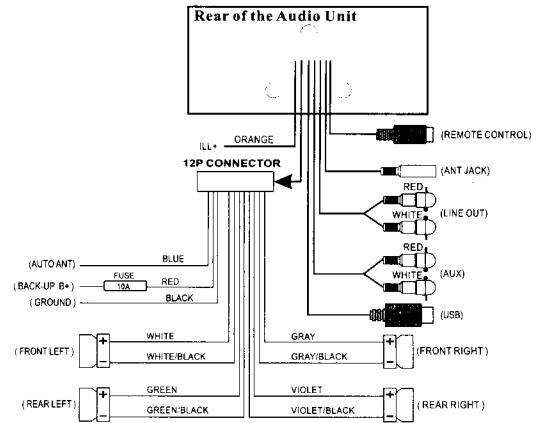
Rear of the Audio Unit

ILL+ ORANGE

12P CONNECTOR

(REMOTE CONTROL)

(ANT JACK)

RED
WHITE
(LINE OUT)

RED
WHITE
(AUX)

(USB)

(AUTO ANT) BLUE

(BACK-UP B+) FUSE 10A RED

(GROUND) BLACK

(FRONT LEFT) + WHITE − WHITE/BLACK

GRAY + GRAY/BLACK − (FRONT RIGHT)

(REAR LEFT) + GREEN − GREEN/BLACK

VIOLET + VIOLET/BLACK − (REAR RIGHT)